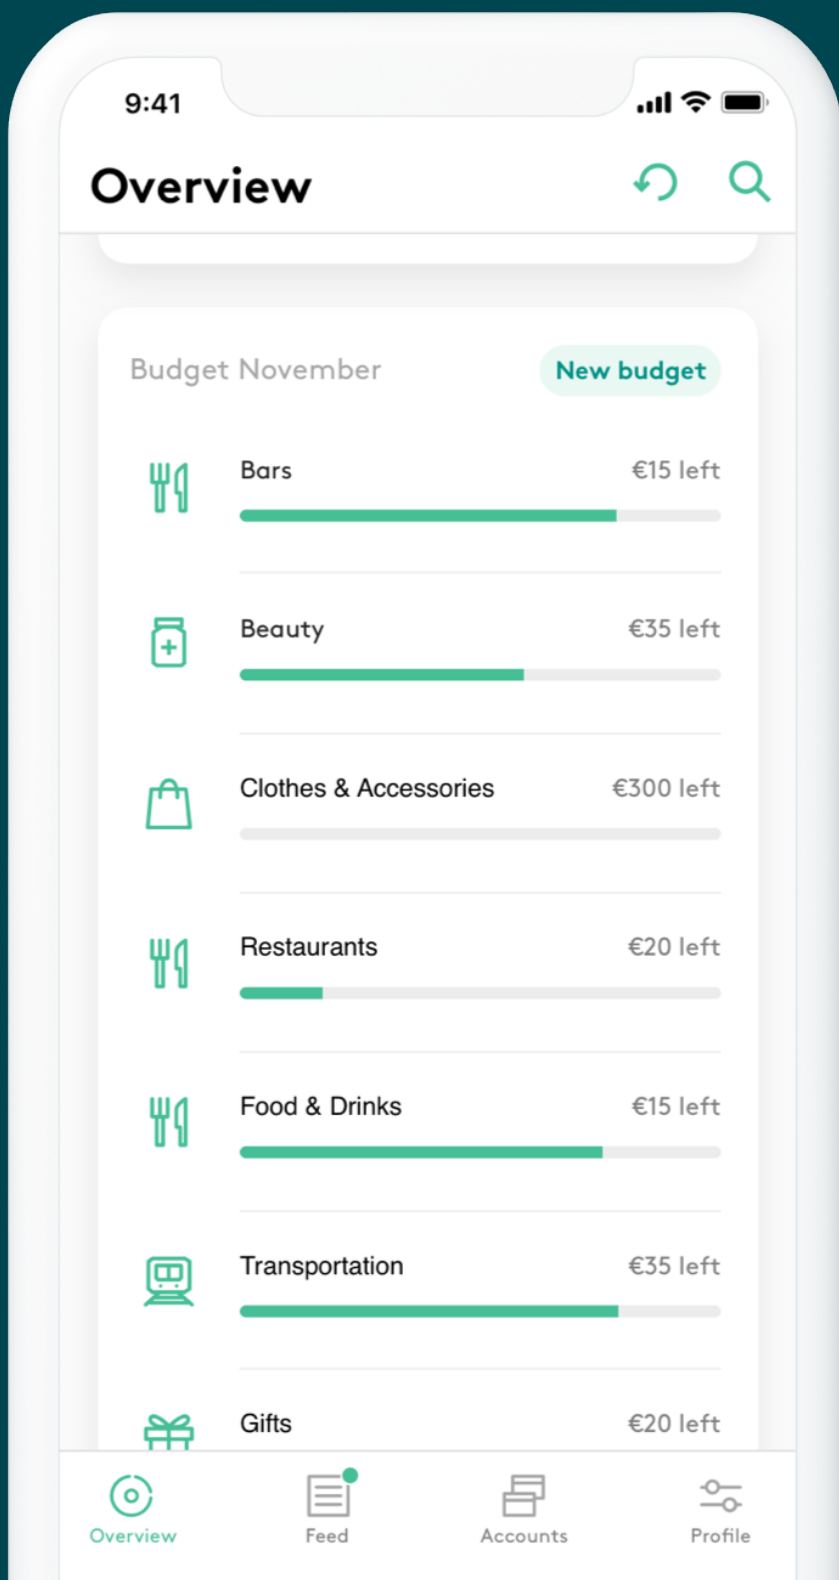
9:41

Overview

Budget November

New budget

Bars €15 left

Beauty €35 left

Clothes & Accessories €300 left

Restaurants €20 left

Food & Drinks €15 left

Transportation €35 left

Gifts €20 left

Overview

Feed

Accounts

Profile